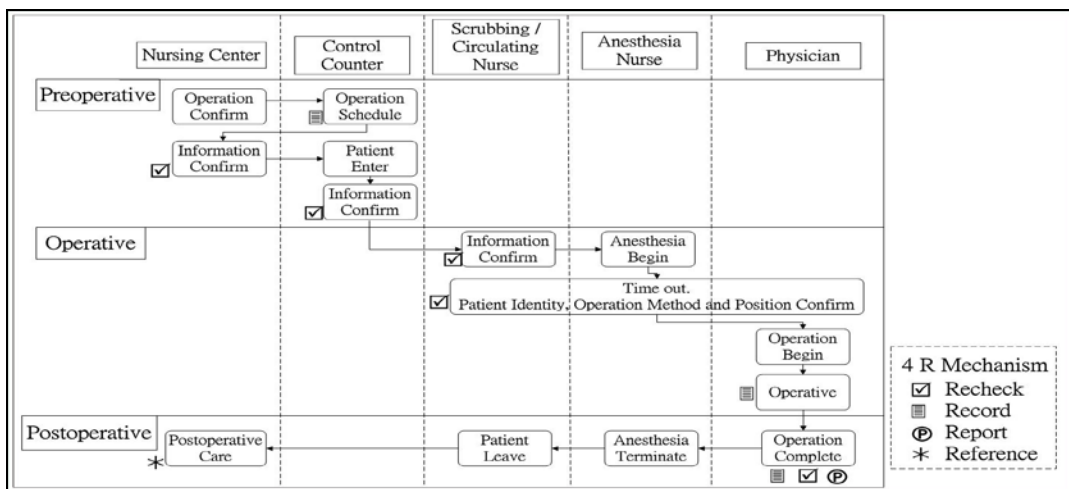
Nursing Center

Control Counter

Scrubbing / Circulating Nurse

Anesthesia Nurse

Physician

Preoperative

Operation Confirm

Operation Schedule

Information Confirm

Patient Enter

Information Confirm

Operative

Information Confirm

Anesthesia Begin

Time out.
Patient Identity, Operation Method and Position Confirm

Operation Begin

Operative

Postoperative

Postoperative Care

Patient Leave

Anesthesia Terminate

Operation Complete

4 R Mechanism
☑ Recheck
▤ Record
Ⓟ Report
✳ Reference